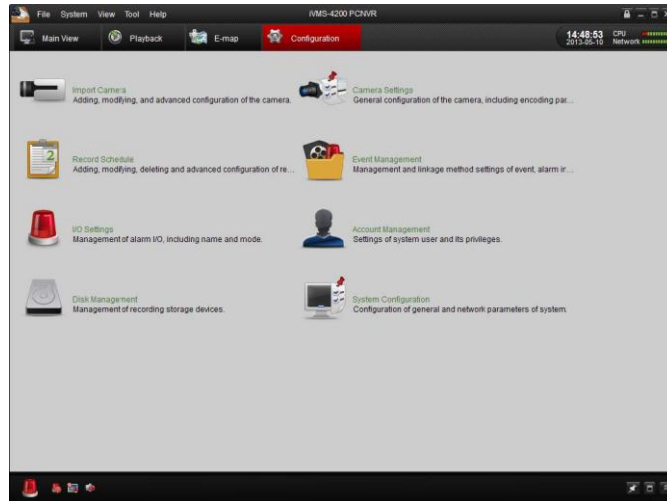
File System View Tool Help

iVMS-4200 PCNVR

Main View Playback E-map Configuration

14:48:53
2013-05-10

CPU
Network

Import Camera
Adding, modifying, and advanced configuration of the camera.

Camera Settings
General configuration of the camera, including encoding par...

Record Schedule
Adding, modifying, deleting and advanced configuration of re...

Event Management
Management and linkage method settings of event, alarm ir...

I/O Settings
Management of alarm I/O, including name and mode.

Account Management
Settings of system user and its privileges.

Disk Management
Management of recording storage devices.

System Configuration
Configuration of general and network parameters of system.